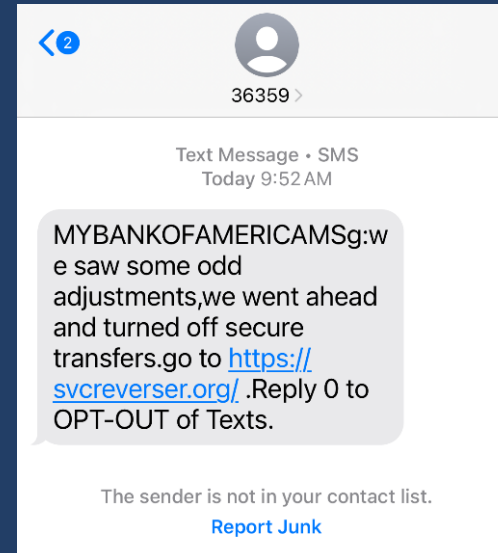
2

36359

Text Message • SMS
Today 9:52 AM

MYBANKOFAMERICAMSg:we saw some odd adjustments,we went ahead and turned off secure transfers.go to https://svcreverser.org/ .Reply 0 to OPT-OUT of Texts.

The sender is not in your contact list.
Report Junk